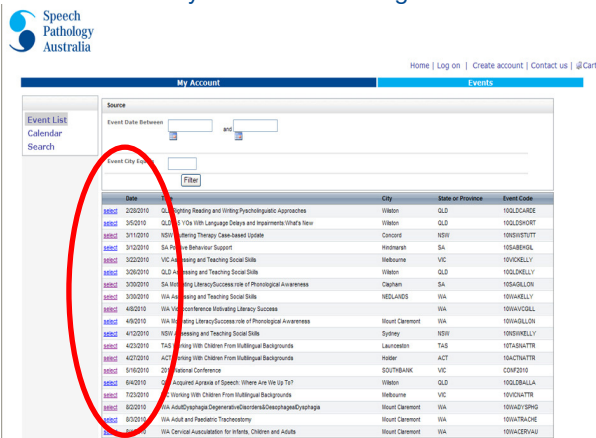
Speech Pathology Australia

Home | Log on | Create account | Contact us | Cart

My Account

Events

Event List
Calendar
Search

Source

Event Date Between and

Event City Equals

Filter

| | Date | Title | City | State or Province | Event Code |
|---|---|---|---|---|---|
| select | 2/28/2010 | QLD Fighting Reading and Writing Psycholinguistic Approaches | Wilston | QLD | 10QLDCARDE |
| select | 3/5/2010 | QLD 0-5 YOs With Language Delays and Impairments:What's New | Wilston | QLD | 10QLDSHORT |
| select | 3/11/2010 | NSW Stuttering Therapy Case-based Update | Concord | NSW | 10NSWSTUTT |
| select | 3/12/2010 | SA Positive Behaviour Support | Hindmarsh | SA | 10SABEHGIL |
| select | 3/22/2010 | VIC Assessing and Teaching Social Skills | Melbourne | VIC | 10VICKELLY |
| select | 3/26/2010 | QLD Assessing and Teaching Social Skills | Wilston | QLD | 10QLDKELLY |
| select | 3/30/2010 | SA Motivating LiteracySuccess:role of Phonological Awareness | Clapham | SA | 10SAGILLON |
| select | 3/30/2010 | WA Assessing and Teaching Social Skills | NEDLANDS | WA | 10WAKELLY |
| select | 4/8/2010 | WA Videoconference Motivating Literacy Success | | WA | 10WAVCGILL |
| select | 4/9/2010 | WA Motivating LiteracySuccess:role of Phonological Awareness | Mount Claremont | WA | 10WAGILLON |
| select | 4/12/2010 | NSW Assessing and Teaching Social Skills | Sydney | NSW | 10NSWKELLY |
| select | 4/23/2010 | TAS Working With Children From Multilingual Backgrounds | Launceston | TAS | 10TASNATTR |
| select | 4/27/2010 | ACT Working With Children From Multilingual Backgrounds | Holder | ACT | 10ACTNATTR |
| select | 5/16/2010 | 2010 National Conference | SOUTHBANK | VIC | CONF2010 |
| select | 6/4/2010 | QLD Acquired Apraxia of Speech: Where Are We Up To? | Wilston | QLD | 10QLDBALLA |
| select | 7/23/2010 | VIC Working With Children From Multilingual Backgrounds | Melbourne | VIC | 10VICNATTR |
| select | 8/2/2010 | WA AdultDysphagia:DegenerativeDisorders&OesophagealDysphagia | Mount Claremont | WA | 10WADYSPHG |
| select | 8/3/2010 | WA Adult and Paediatric Tracheostomy | Mount Claremont | WA | 10WATRACHE |
| select | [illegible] | WA Cervical Auscultation for Infants, Children and Adults | Mount Claremont | WA | 10WACERVAU |